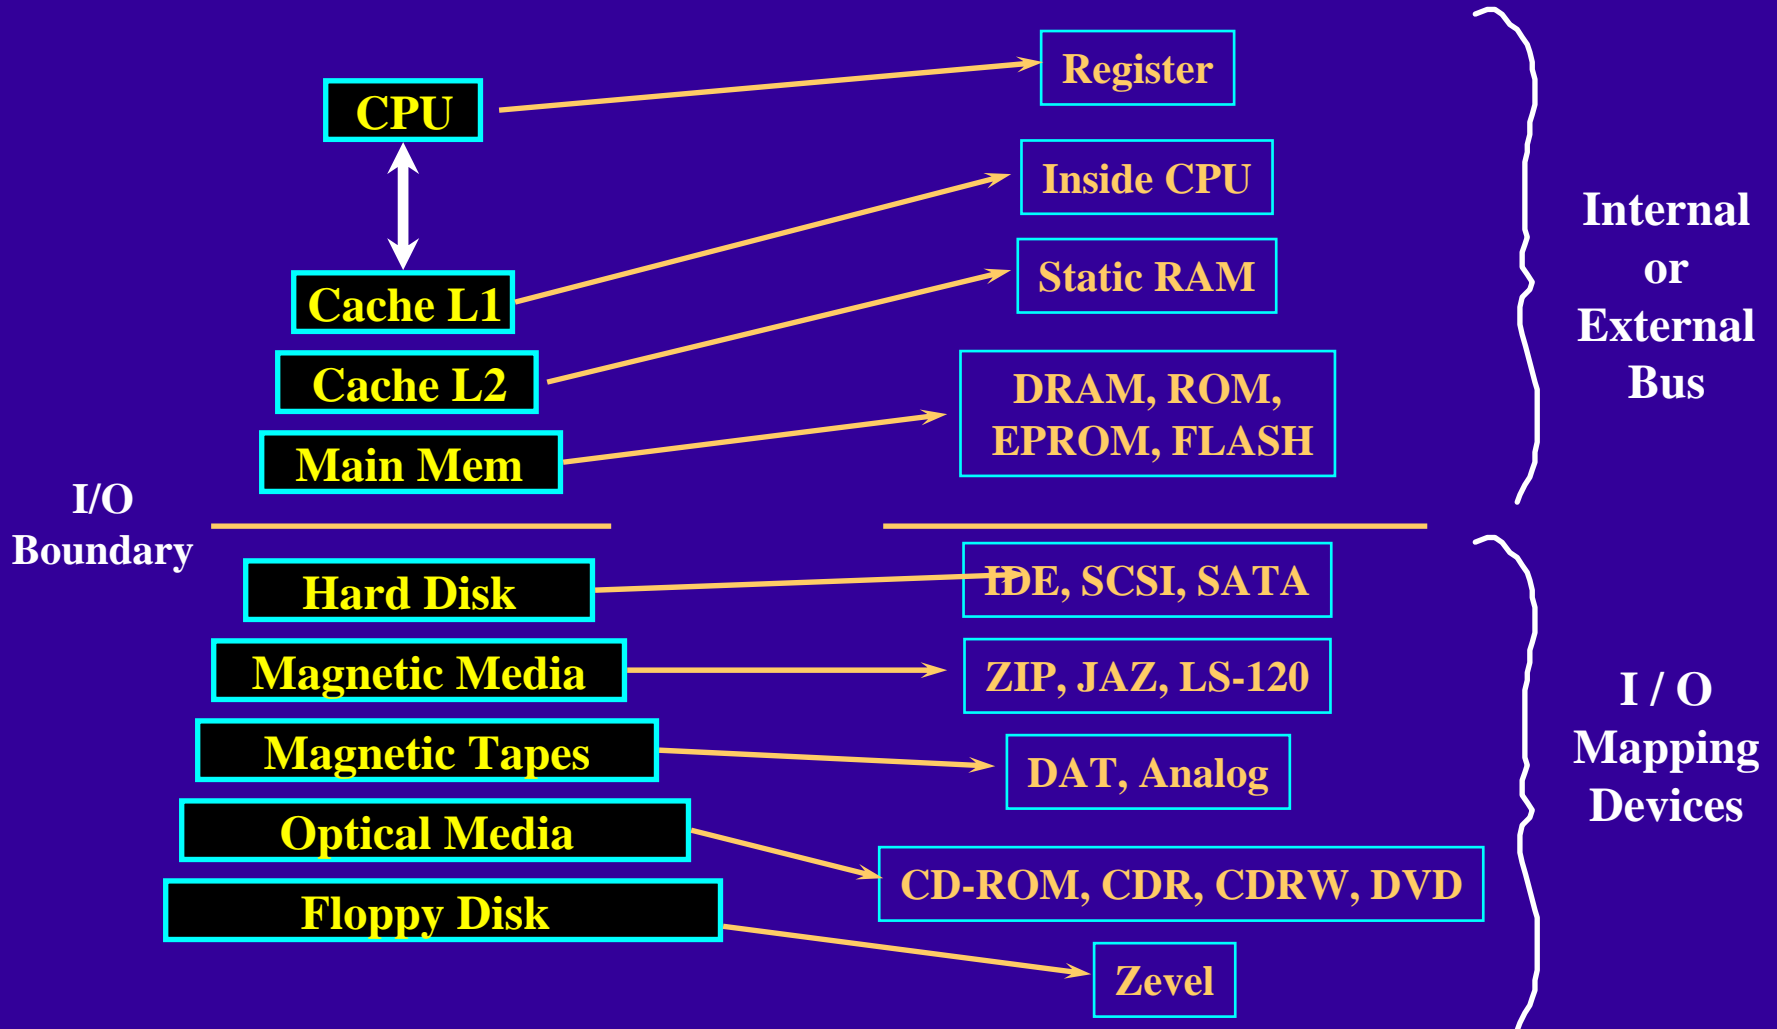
CPU

Register

Inside CPU

Cache L1

Static RAM

Cache L2

DRAM, ROM, EPROM, FLASH

Main Mem

Internal or External Bus

I/O Boundary

Hard Disk

IDE, SCSI, SATA

Magnetic Media

ZIP, JAZ, LS-120

Magnetic Tapes

DAT, Analog

Optical Media

CD-ROM, CDR, CDRW, DVD

Floppy Disk

Zevel

I / O Mapping Devices